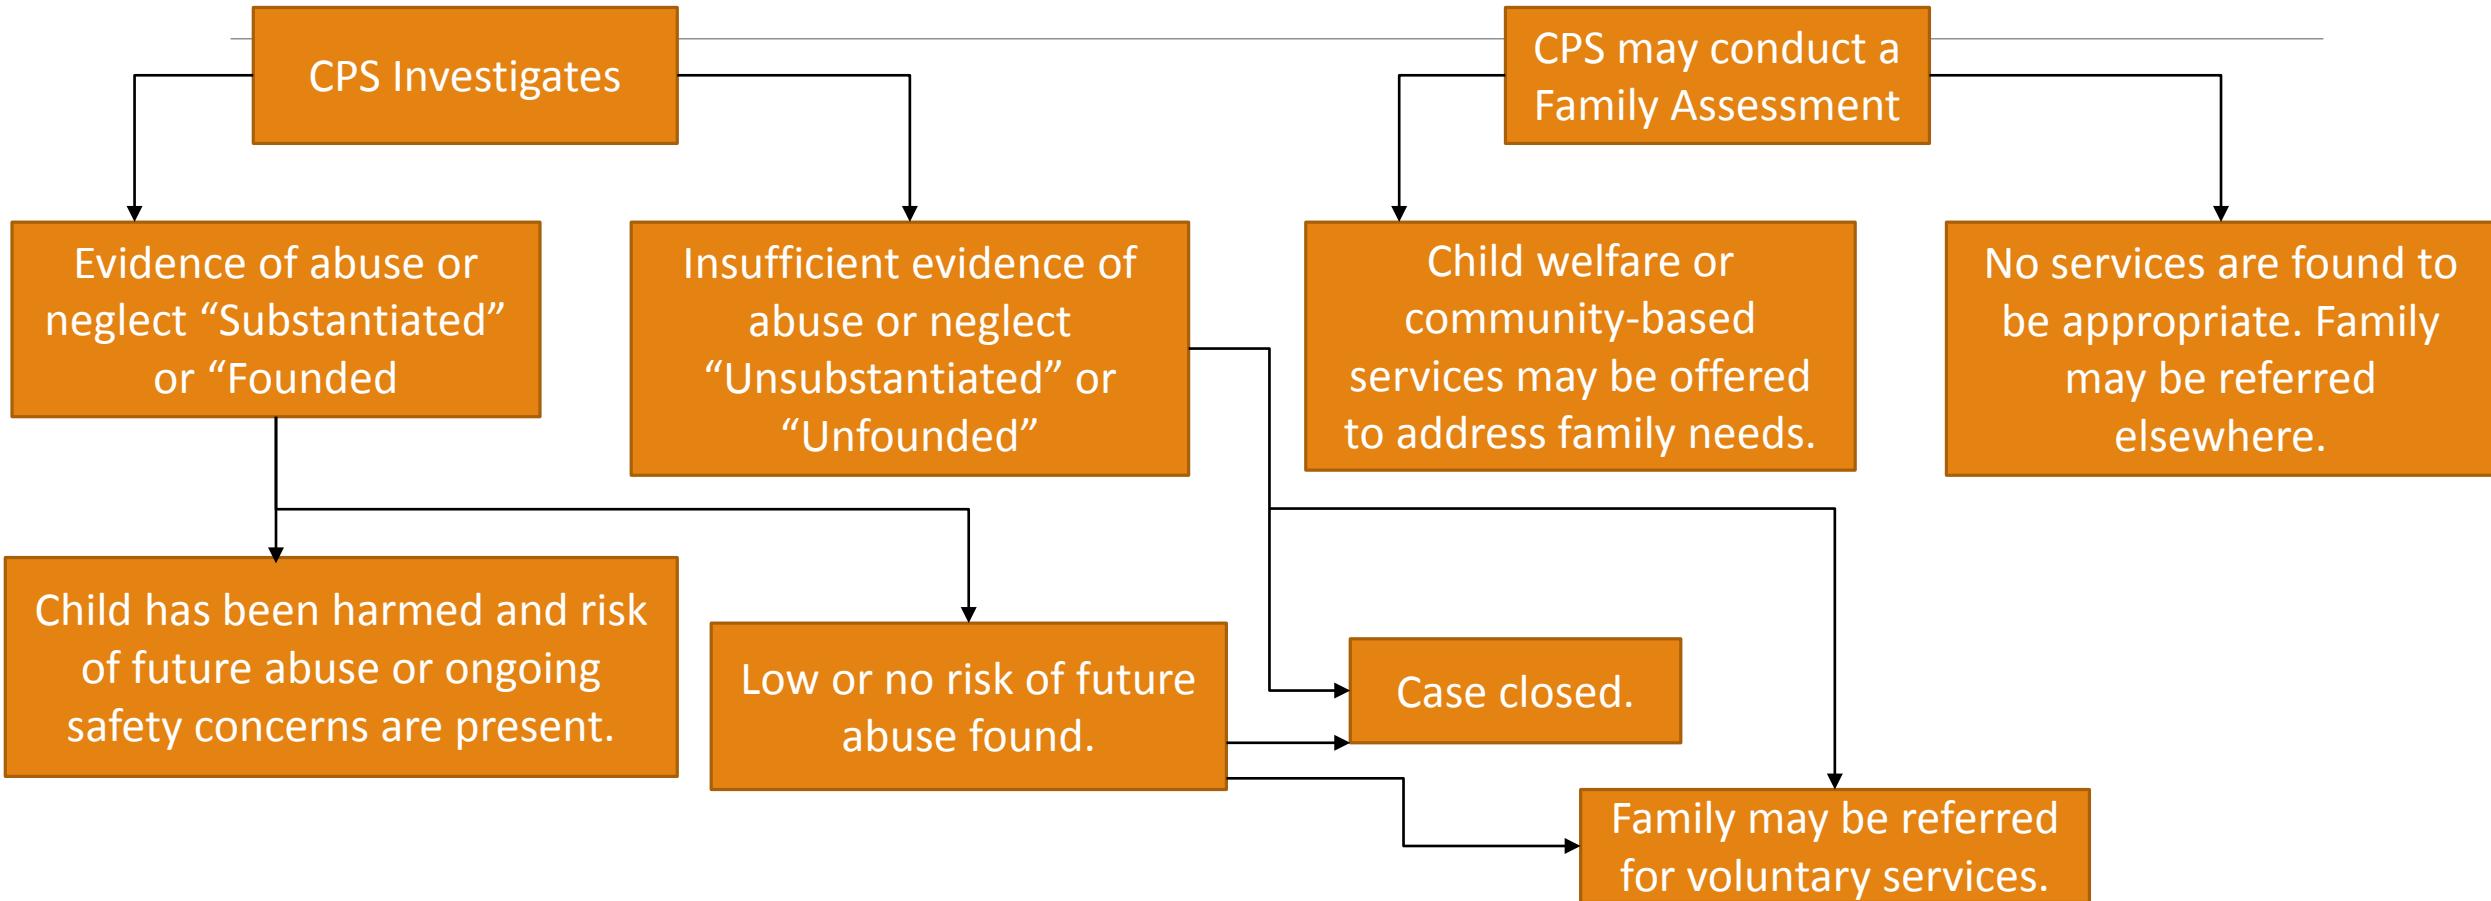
CPS Investigates

CPS may conduct a Family Assessment

Evidence of abuse or neglect “Substantiated” or “Founded

Insufficient evidence of abuse or neglect “Unsubstantiated” or “Unfounded”

Child welfare or community-based services may be offered to address family needs.

No services are found to be appropriate. Family may be referred elsewhere.

Child has been harmed and risk of future abuse or ongoing safety concerns are present.

Low or no risk of future abuse found.

Case closed.

Family may be referred for voluntary services.